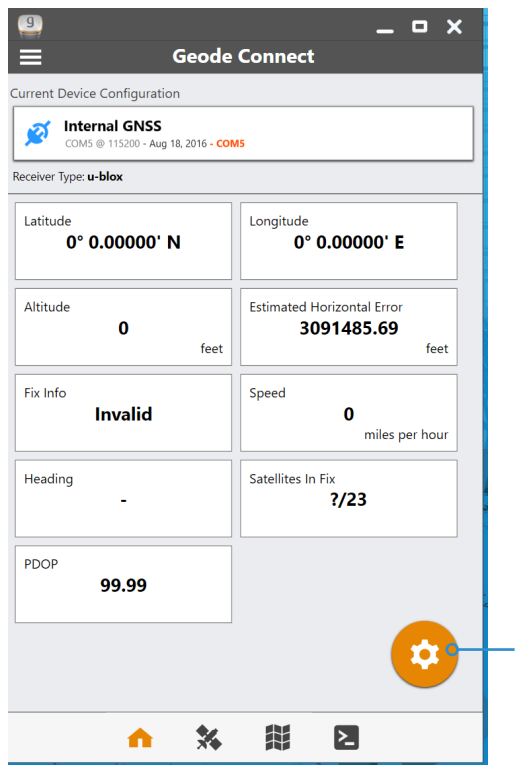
Geode Connect

Current Device Configuration

Internal GNSS
COM5 @ 115200 - Aug 18, 2016 - COM5

Receiver Type: u-blox

Latitude
0° 0.00000' N

Longitude
0° 0.00000' E

Altitude
0
feet

Estimated Horizontal Error
3091485.69
feet

Fix Info
Invalid

Speed
0
miles per hour

Heading
-

Satellites In Fix
?/23

PDOP
99.99